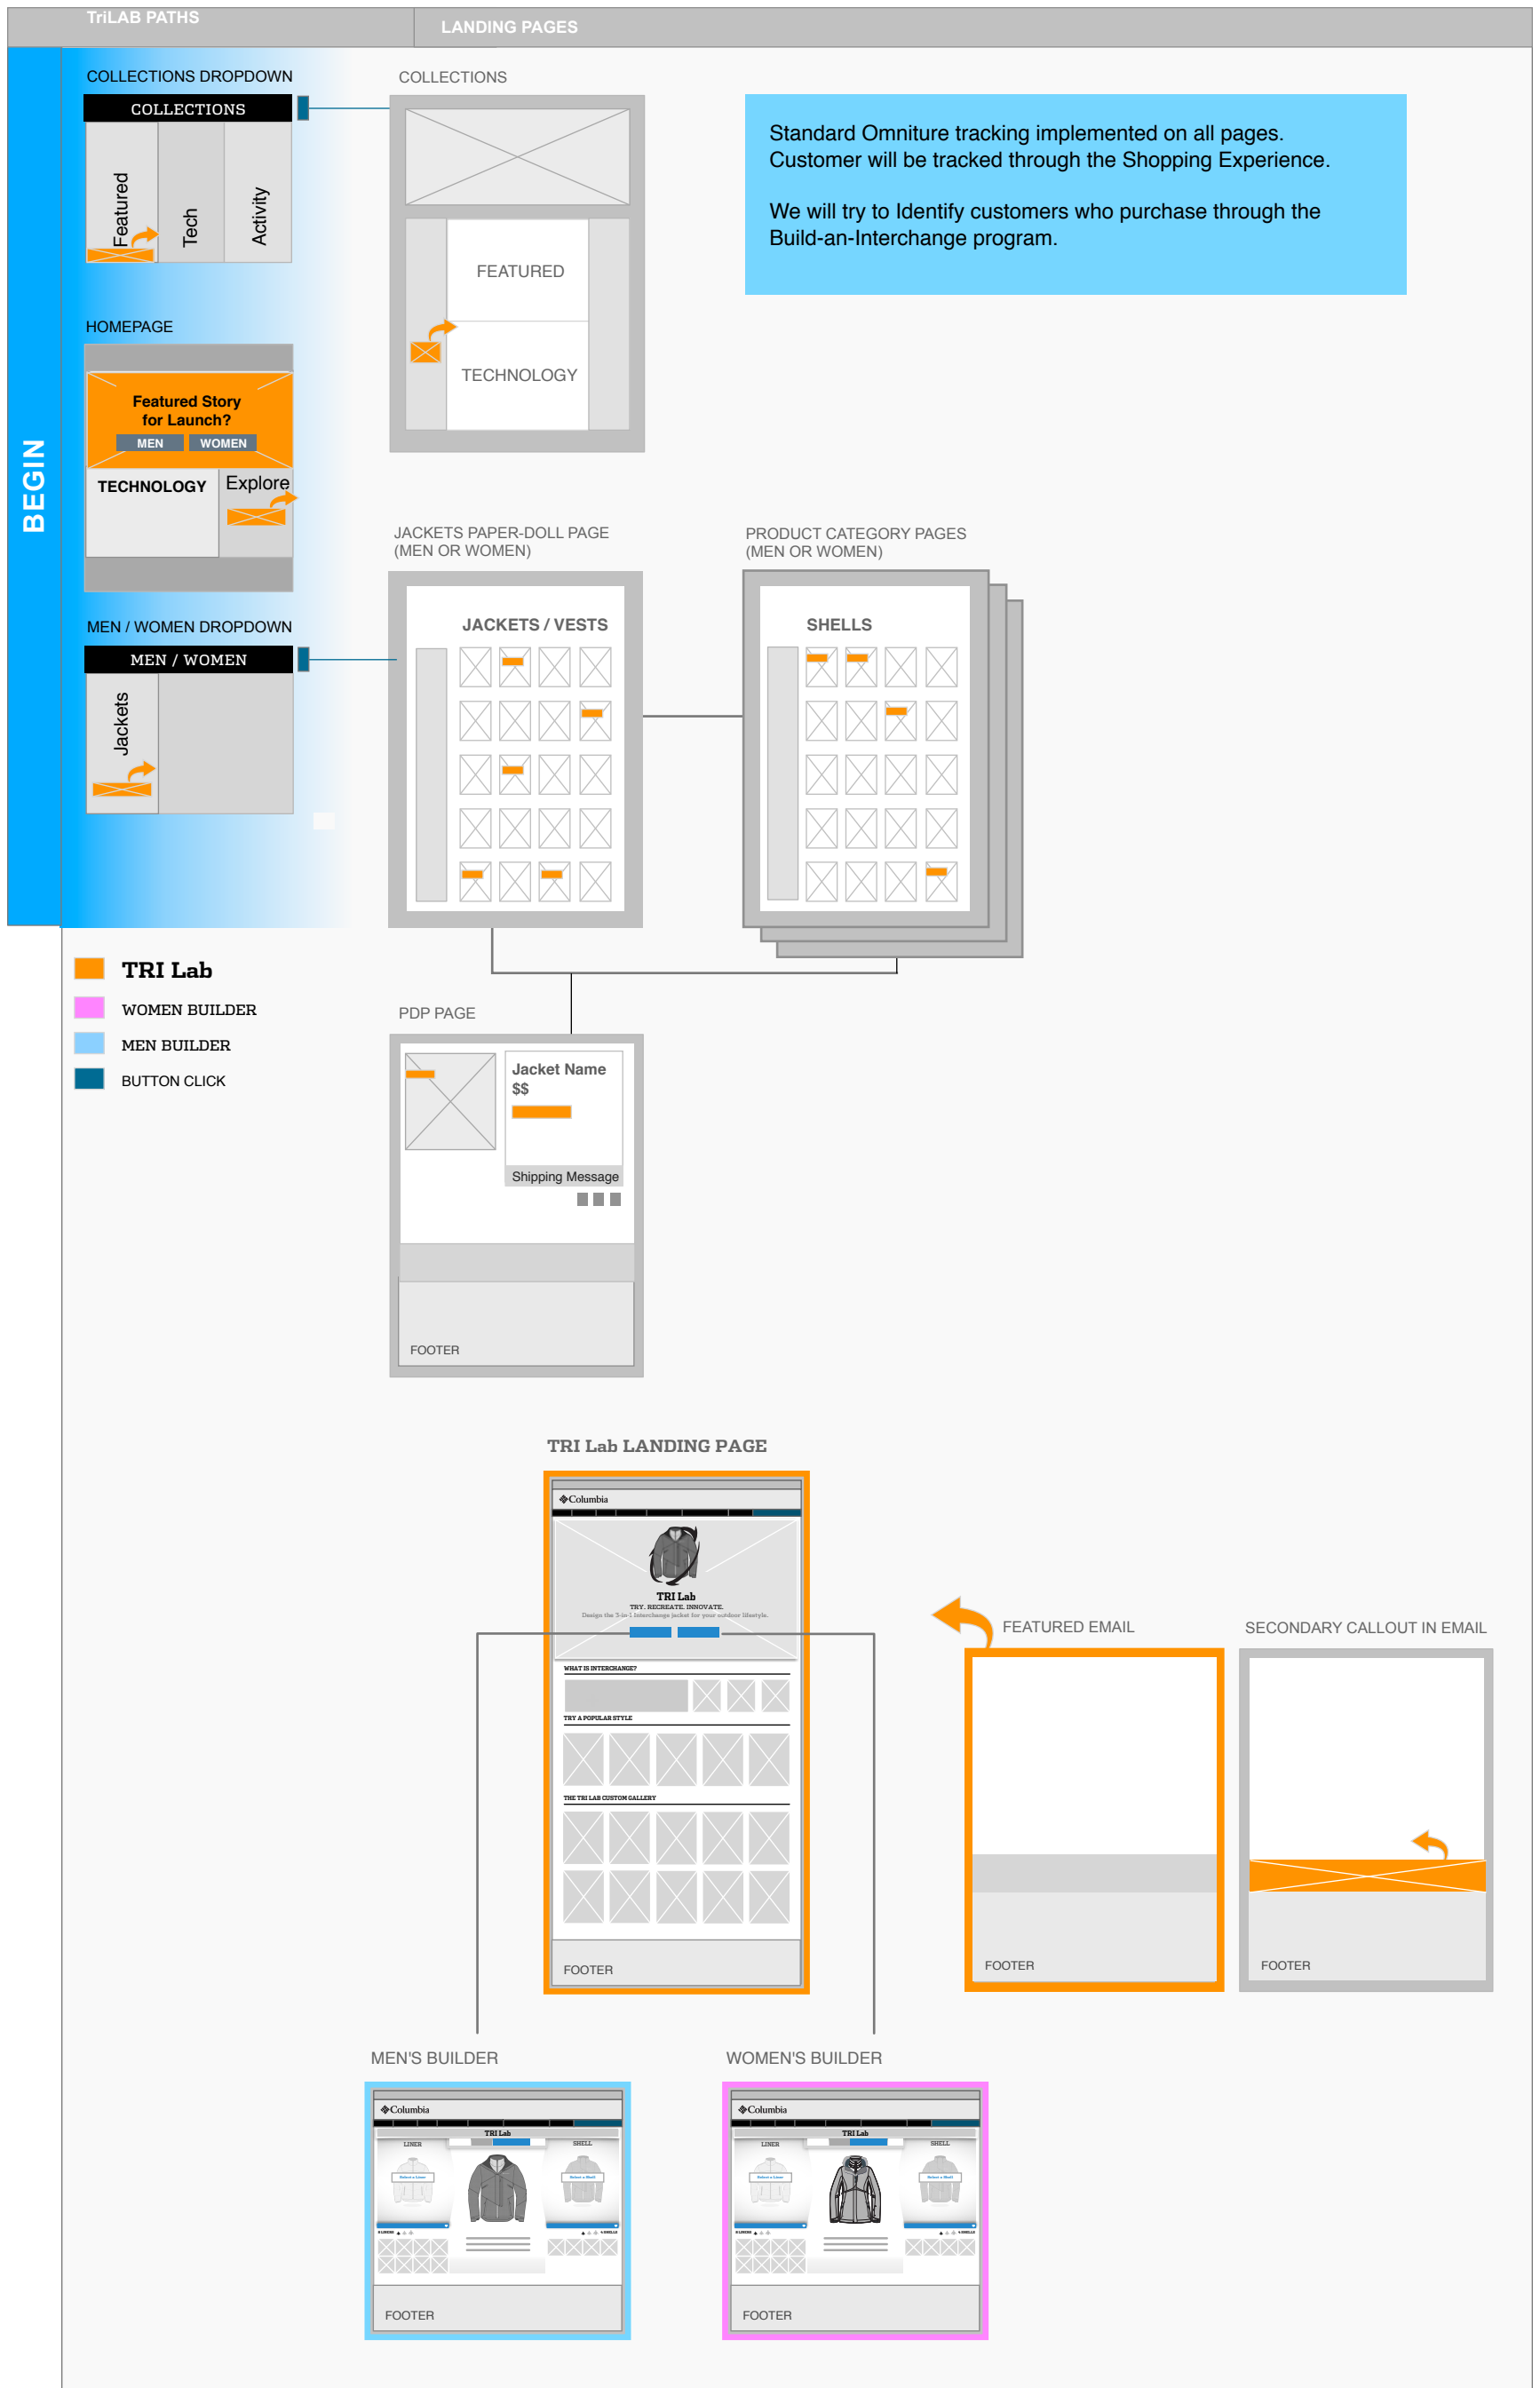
TriLAB PATHS

LANDING PAGES

BEGIN

COLLECTIONS DROPDOWN

COLLECTIONS

Featured

Tech

Activity

HOMEPAGE

Featured Story for Launch?

MEN

WOMEN

TECHNOLOGY

Explore

MEN / WOMEN DROPDOWN

MEN / WOMEN

Jackets

COLLECTIONS

FEATURED

TECHNOLOGY

Standard Omniture tracking implemented on all pages.
Customer will be tracked through the Shopping Experience.

We will try to Identify customers who purchase through the Build-an-Interchange program.

JACKETS PAPER-DOLL PAGE
(MEN OR WOMEN)

JACKETS / VESTS

PRODUCT CATEGORY PAGES
(MEN OR WOMEN)

SHELLS

TRI Lab

WOMEN BUILDER

MEN BUILDER

BUTTON CLICK

PDP PAGE

Jacket Name
$$

Shipping Message

FOOTER

TRI Lab LANDING PAGE

Columbia

TRI Lab

TRY. RECREATE. INNOVATE.

Design the 3-in-1 Interchange jacket for your outdoor lifestyle.

WHAT IS INTERCHANGE?

TRY A POPULAR STYLE

THE TRI LAB CUSTOM GALLERY

FOOTER

FEATURED EMAIL

FOOTER

SECONDARY CALLOUT IN EMAIL

FOOTER

MEN'S BUILDER

Columbia

TRI Lab

LINER

SHELL

FOOTER

WOMEN'S BUILDER

Columbia

TRI Lab

LINER

SHELL

FOOTER